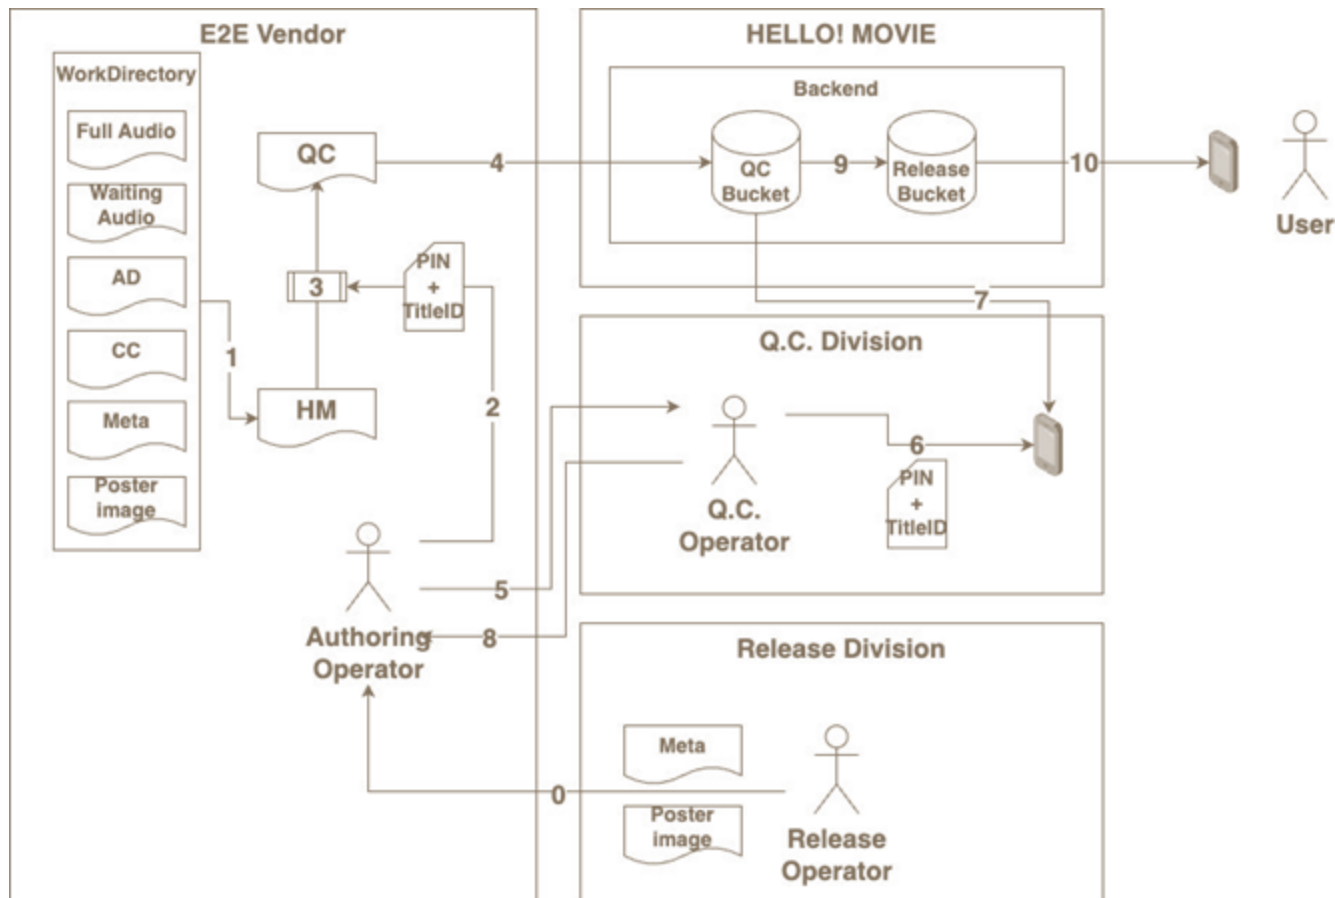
E2E Vendor

WorkDirectory

Full Audio

Waiting Audio

AD

CC

Meta

Poster image

QC

3

PIN + TitleID

1

HM

2

Authoring Operator

5

8

HELLO! MOVIE

Backend

QC Bucket

9

Release Bucket

10

User

4

7

Q.C. Division

6

Q.C. Operator

PIN + TitleID

Release Division

Meta

Poster image

0

Release Operator